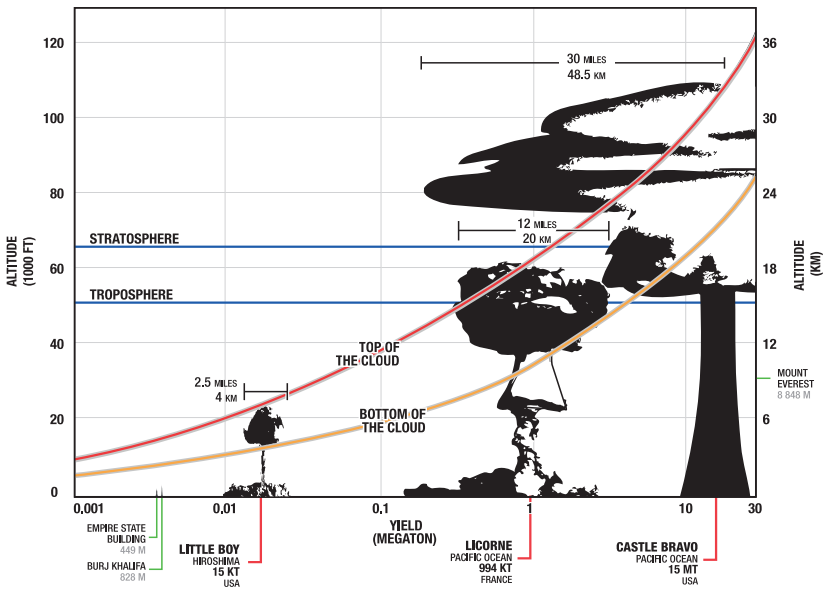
120
100
80
60
40
20
0

ALTITUDE (1000 FT)

36
30
24
18
12
6

ALTITUDE (KM)

30 MILES
48.5 KM

12 MILES
20 KM

STRATOSPHERE

TROPOSPHERE

TOP OF THE CLOUD

2.5 MILES
4 KM

BOTTOM OF THE CLOUD

MOUNT EVEREST
8 848 M

0,001
0,01
0.1
1
10
30

YIELD (MEGATON)

EMPIRE STATE BUILDING
449 M

BURJ KHALIFA
828 M

LITTLE BOY
HIROSHIMA
15 KT
USA

LICORNE
PACIFIC OCEAN
994 KT
FRANCE

CASTLE BRAVO
PACIFIC OCEAN
15 MT
USA